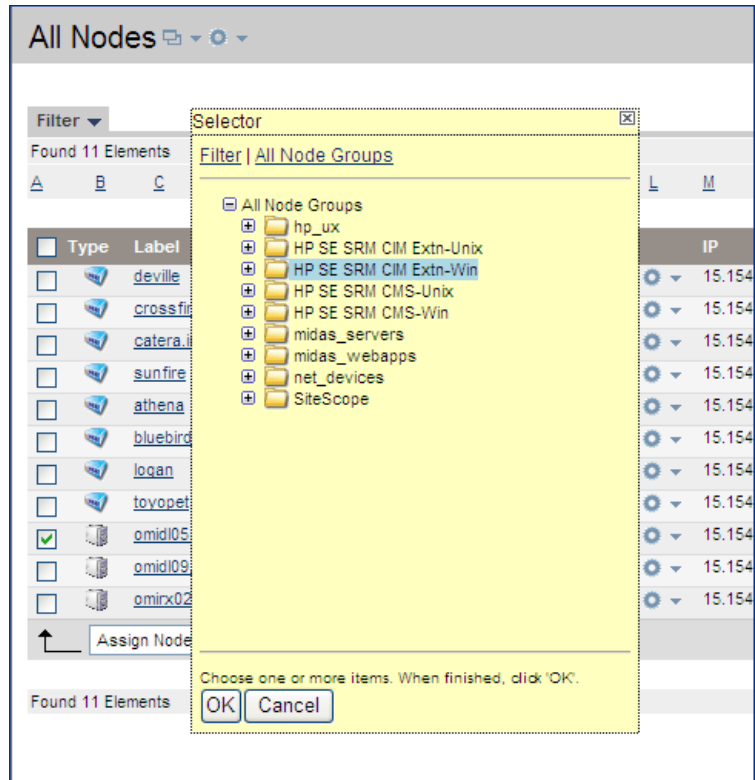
All Nodes

Filter

Found 11 Elements

A B C L M

Type Label IP

deville 15.154
crossfir 15.154
catera.i 15.154
sunfire 15.154
athena 15.154
bluebird 15.154
logan 15.154
toyopet 15.154
omidl05 15.154
omidl09 15.154
omirx02 15.154

Assign Node

Found 11 Elements

Selector

Filter | All Node Groups

All Node Groups
hp_ux
HP SE SRM CIM Extn-Unix
HP SE SRM CIM Extn-Win
HP SE SRM CMS-Unix
HP SE SRM CMS-Win
midas_servers
midas_webapps
net_devices
SiteScope

Choose one or more items. When finished, click 'OK'.

OK Cancel